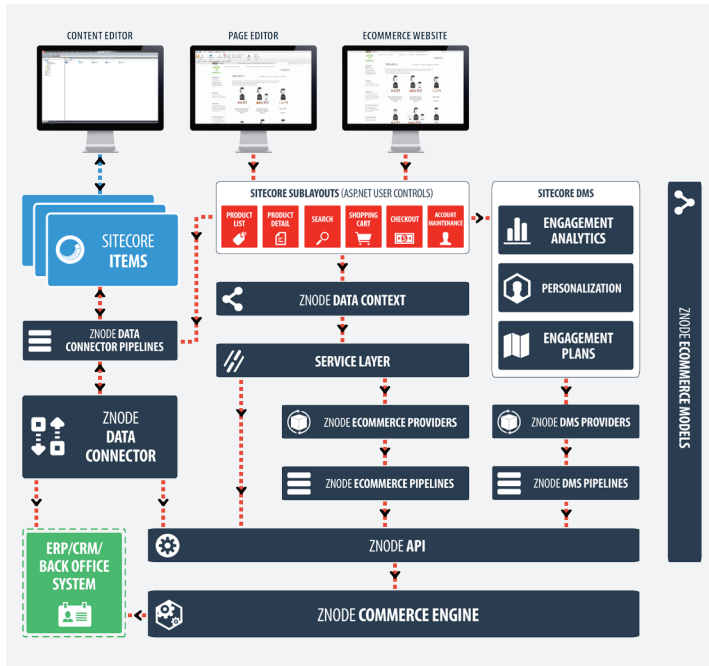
CONTENT EDITOR

PAGE EDITOR

ECOMMERCE WEBSITE

SITECORE SUBLAYOUTS (ASP.NET USER CONTROLS)

PRODUCT LIST

PRODUCT DETAIL

SEARCH

SHOPPING CART

CHECKOUT

ACCOUNT MAINTENANCE

SITECORE DMS

ENGAGEMENT ANALYTICS

PERSONALIZATION

ENGAGEMENT PLANS

SITECORE ITEMS

ZNODE DATA CONNECTOR PIPELINES

ZNODE DATA CONTEXT

SERVICE LAYER

ZNODE DATA CONNECTOR

ZNODE ECOMMERCE PROVIDERS

ZNODE DMS PROVIDERS

ZNODE ECOMMERCE PIPELINES

ZNODE DMS PIPELINES

ERP/CRM/ BACK OFFICE SYSTEM

ZNODE API

ZNODE COMMERCE ENGINE

ZNODE ECOMMERCE MODELS